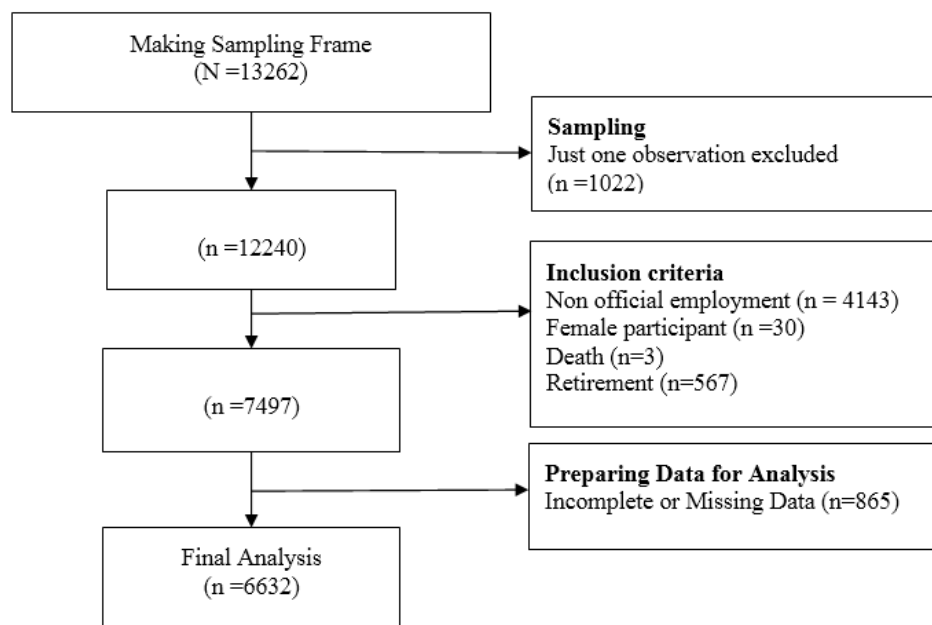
Making Sampling Frame
(N =13262)

Sampling
Just one observation excluded
(n =1022)

(n =12240)

Inclusion criteria
Non official employment (n = 4143)
Female participant (n =30)
Death (n=3)
Retirement (n=567)

(n =7497)

Preparing Data for Analysis
Incomplete or Missing Data (n=865)

Final Analysis
(n =6632)